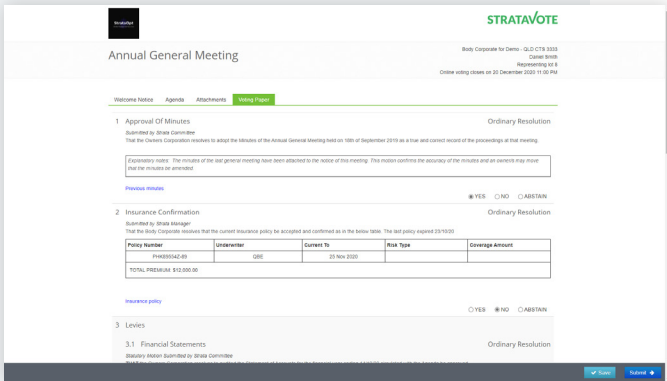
StrataDeal

STRATAVOTE

Annual General Meeting

Body Corporate for Demo - QLD CTS 3333
Daniel Smith
Representing lot 8
Online voting closes on 20 December 2020 11:00 PM

Welcome Notice Agenda Attachments Voting Paper

1 Approval Of Minutes

Ordinary Resolution

Submitted by Strata Committee
That the Owners Corporation resolves to adopt the minutes of the Annual General Meeting held on 18th of September 2019 as a true and correct record of the proceedings at that meeting.

Explanatory notes: The minutes of the last general meeting have been attached to the notice of this meeting. This motion confirms the accuracy of the minutes and an owners may move that the minutes be amended.

Previous minutes

YES NO ABSTAIN

2 Insurance Confirmation

Ordinary Resolution

Submitted by Strata Manager
That the Body Corporate resolves that the current insurance policy be accepted and confirmed as in the below table. The last policy expired 23/10/20

| Policy Number | Underwriter | Current To | Risk Type | Coverage Amount |
|---|---|---|---|---|
| PHK695542-89 | QBE | 23 Nov 2020 | | |
| TOTAL PREMIUM: $13,000.00 | | | | |

Insurance policy

YES NO ABSTAIN

3 Levies

3.1 Financial Statements

Ordinary Resolution

Statutory Motion Submitted by Strata Committee
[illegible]

Save Submit